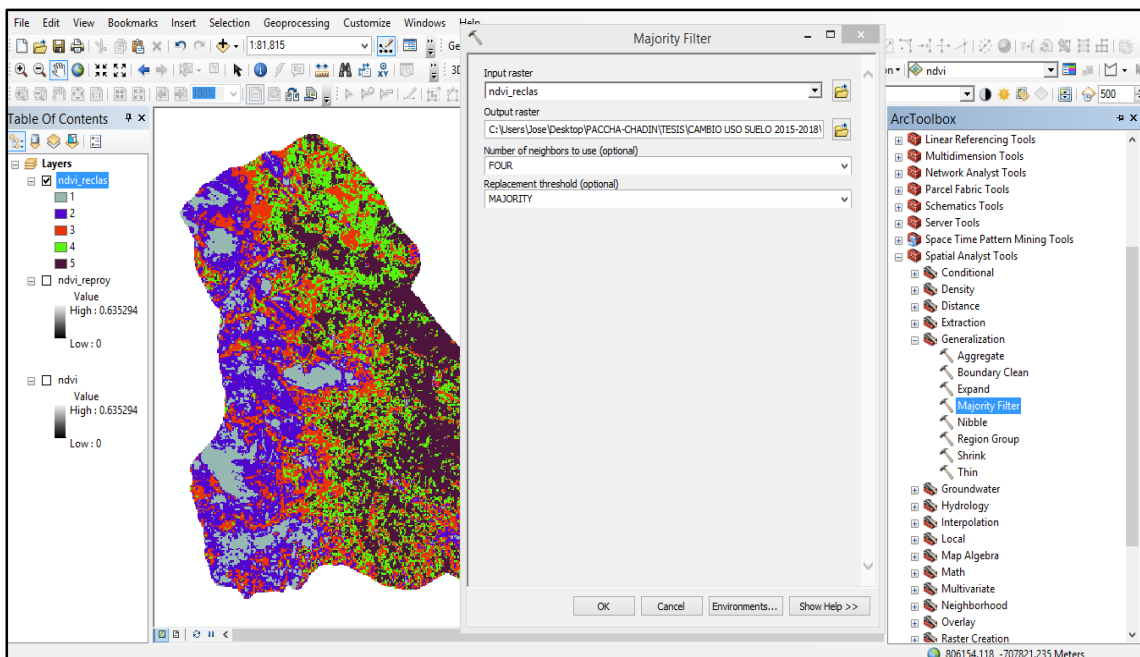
File Edit View Bookmarks Insert Selection Geoprocessing Customize Windows Help

1:81,815

Ge

3D

ndvi

500

Table Of Contents

Layers
ndvi_reclas
1
2
3
4
5
ndvi_reproy
Value
High : 0.635294
Low : 0
ndvi
Value
High : 0.635294
Low : 0

Majority Filter

Input raster
ndvi_reclas
Output raster
C:\Users\Jose\Desktop\PACCHA-CHADIN\TESIS\CAMBIO USO SUELO 2015-2018\
Number of neighbors to use (optional)
FOUR
Replacement threshold (optional)
MAJORITY

OK Cancel Environments... Show Help >>

ArcToolbox
Linear Referencing Tools
Multidimension Tools
Network Analyst Tools
Parcel Fabric Tools
Schematics Tools
Server Tools
Space Time Pattern Mining Tools
Spatial Analyst Tools
Conditional
Density
Distance
Extraction
Generalization
Aggregate
Boundary Clean
Expand
Majority Filter
Nibble
Region Group
Shrink
Thin
Groundwater
Hydrology
Interpolation
Local
Map Algebra
Math
Multivariate
Neighborhood
Overlay
Raster Creation

806154.118 -707821.235 Meters